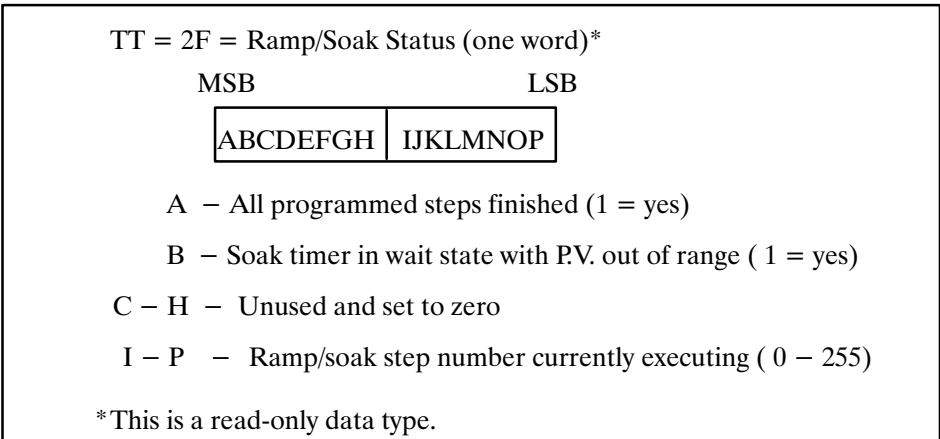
TT = 2F = Ramp/Soak Status (one word)*

MSB LSB

| ABCDEFGH | IJKLMNOP |
|---|---|

A – All programmed steps finished (1 = yes)

B – Soak timer in wait state with P.V. out of range ( 1 = yes)

C – H – Unused and set to zero

I – P – Ramp/soak step number currently executing ( 0 – 255)

*This is a read-only data type.